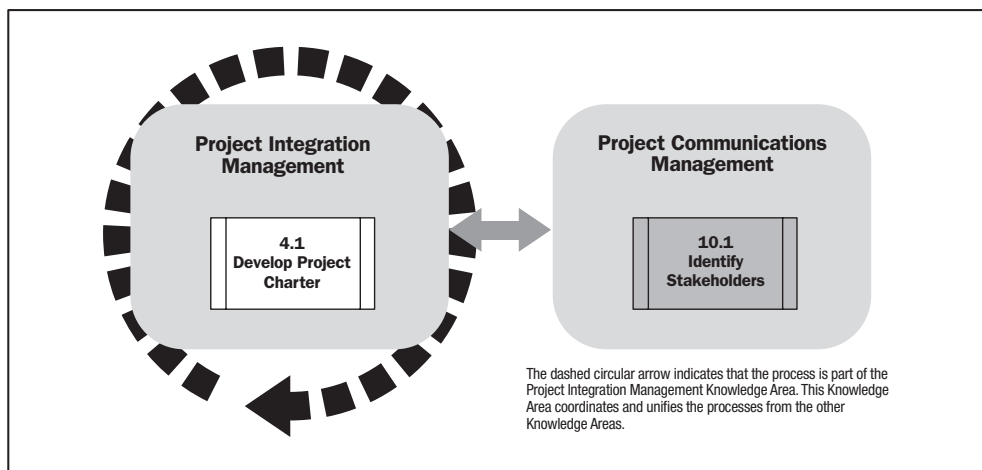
Project Integration Management

4.1
Develop Project Charter

Project Communications Management

10.1
Identify Stakeholders

The dashed circular arrow indicates that the process is part of the Project Integration Management Knowledge Area. This Knowledge Area coordinates and unifies the processes from the other Knowledge Areas.